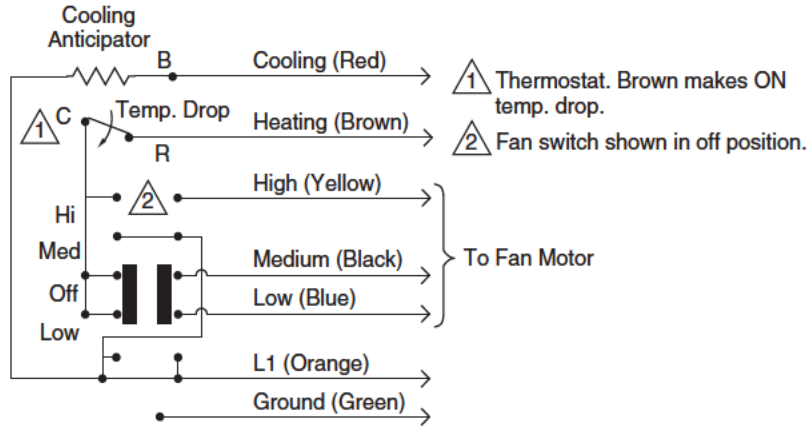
Cooling Anticipator

B

Cooling (Red)

1 Thermostat. Brown makes ON temp. drop.

1 C

Temp. Drop

Heating (Brown)

2 Fan switch shown in off position.

R

2

High (Yellow)

Hi

Med

Medium (Black)

To Fan Motor

Off

Low (Blue)

Low

L1 (Orange)

Ground (Green)